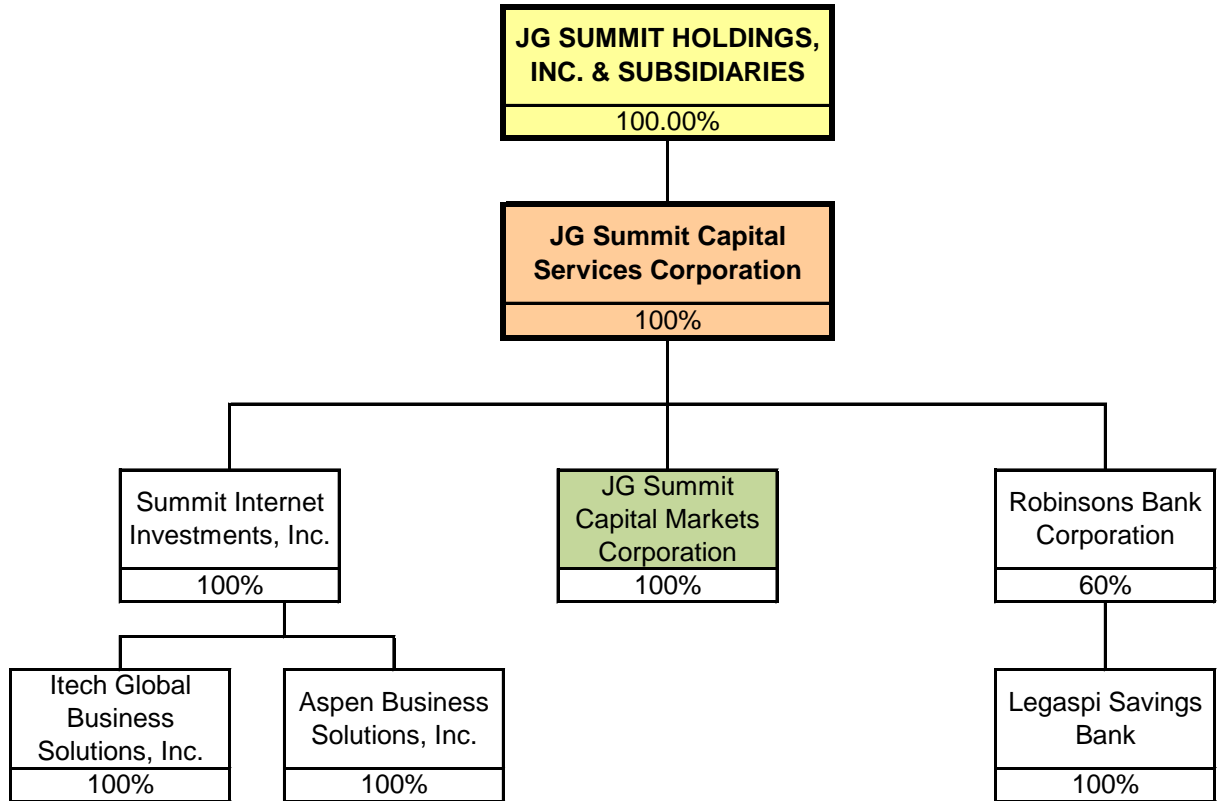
JG SUMMIT HOLDINGS, INC. & SUBSIDIARIES
100.00%

JG Summit Capital Services Corporation
100%

Summit Internet Investments, Inc.
100%

JG Summit Capital Markets Corporation
100%

Robinsons Bank Corporation
60%

Itech Global Business Solutions, Inc.
100%

Aspen Business Solutions, Inc.
100%

Legaspi Savings Bank
100%